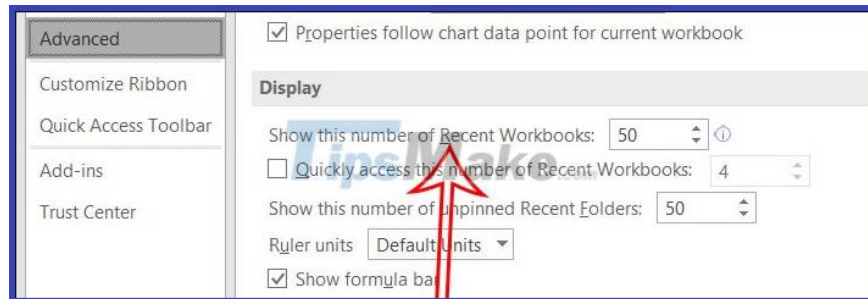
Advanced

Customize Ribbon

Quick Access Toolbar

Add-ins

Trust Center

Properties follow chart data point for current workbook

Display

Show this number of Recent Workbooks: 50

Quickly access this number of Recent Workbooks: 4

Show this number of unpinned Recent Folders: 50

Ruler units Default Units

Show formula bar

TipsMake